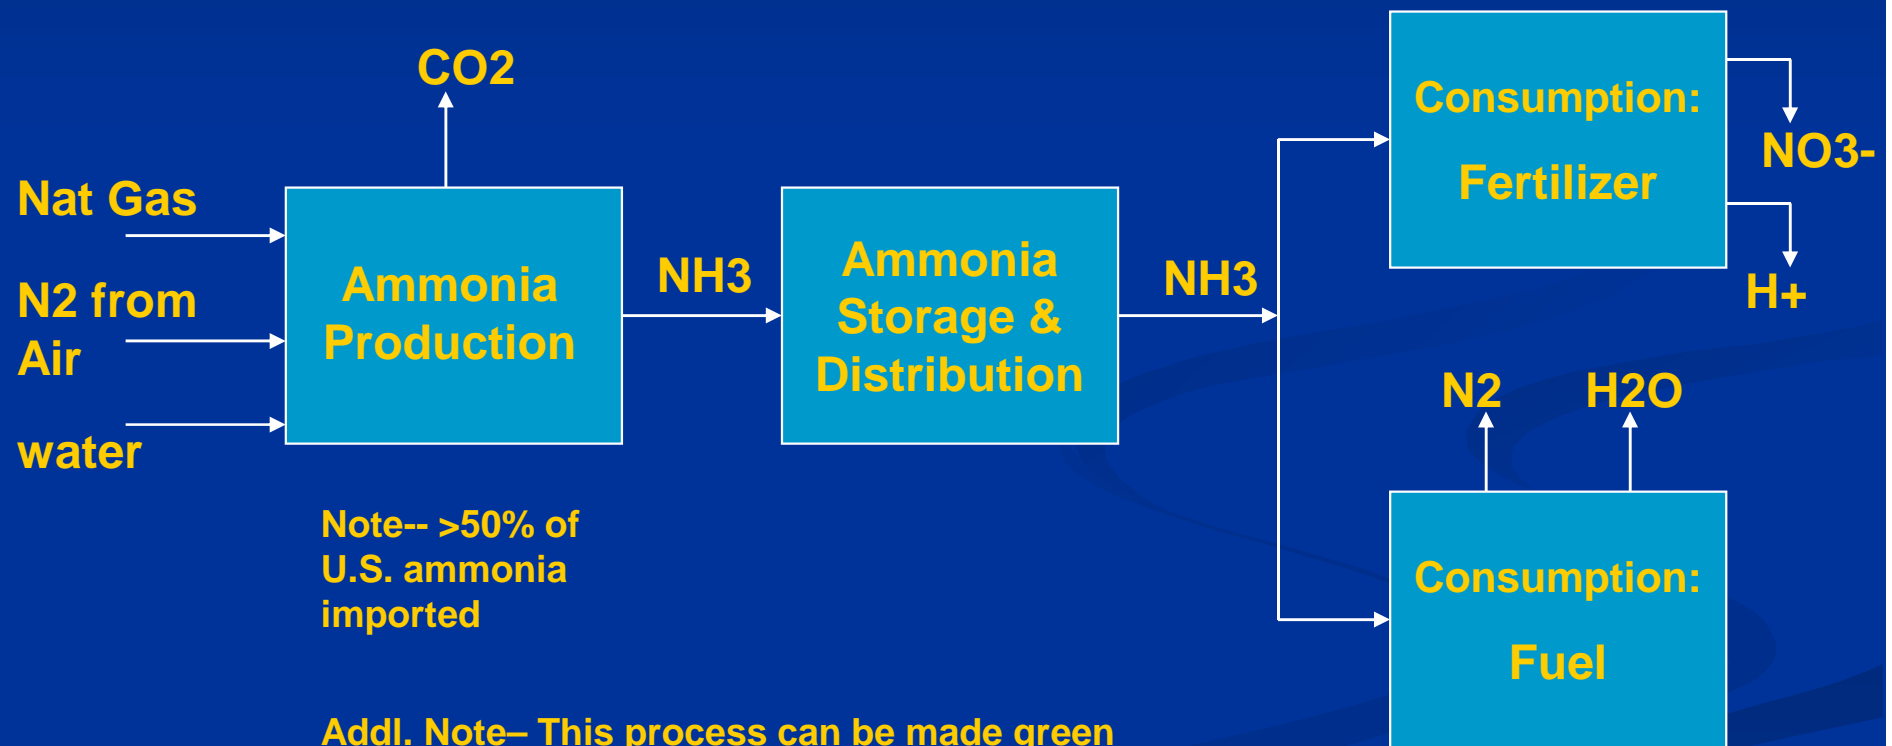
CO2

Nat Gas

N2 from Air

water

Ammonia Production

NH3

Ammonia Storage & Distribution

NH3

Consumption:

Fertilizer

NO3-

H+

N2

H2O

Consumption:

Fuel

Note-- >50% of U.S. ammonia imported

Addl. Note– This process can be made green